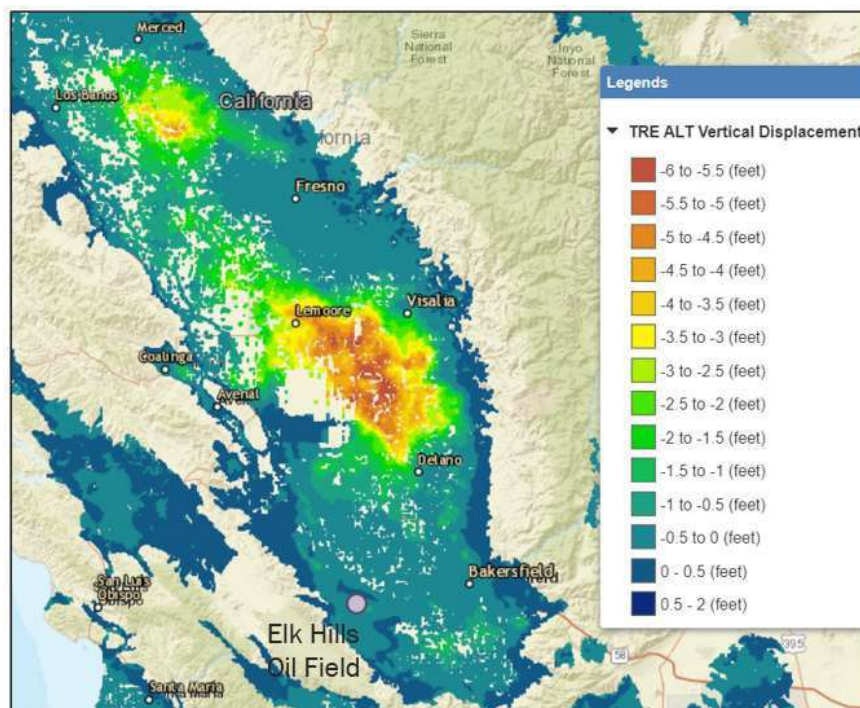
Merced
Sierra National Forest
Inyo National Forest
Los Banos
California
fornia
Fresno
Lemoore
Visalia
Coalinga
Avenal
Delano
Bakersfield
San Luis Obispo
Elk Hills Oil Field
Santa Maria
395
58

Legends

▼ TRE ALT Vertical Displacement

-6 to -5.5 (feet)
-5.5 to -5 (feet)
-5 to -4.5 (feet)
-4.5 to -4 (feet)
-4 to -3.5 (feet)
-3.5 to -3 (feet)
-3 to -2.5 (feet)
-2.5 to -2 (feet)
-2 to -1.5 (feet)
-1.5 to -1 (feet)
-1 to -0.5 (feet)
-0.5 to 0 (feet)
0 - 0.5 (feet)
0.5 - 2 (feet)